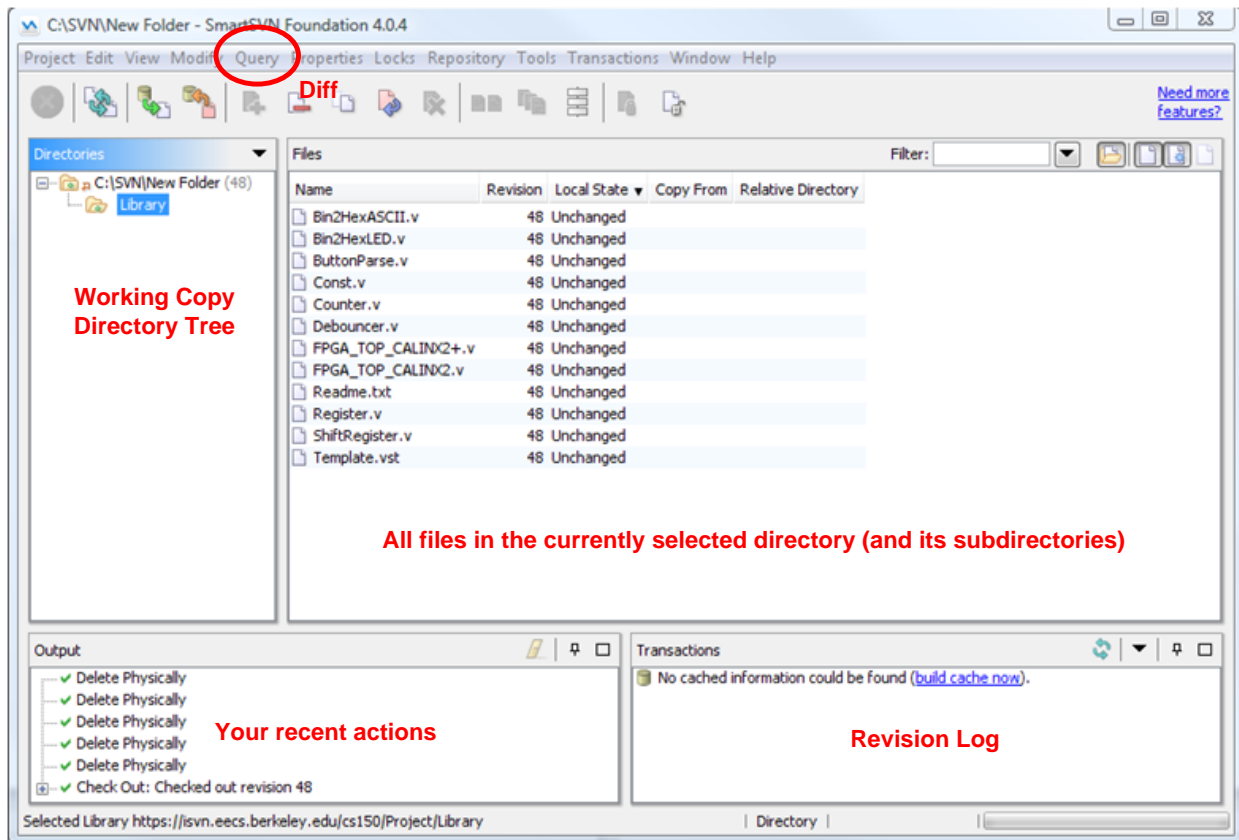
C:\SVN\New Folder - SmartSVN Foundation 4.0.4

Project Edit View Modify Query Properties Locks Repository Tools Transactions Window Help

Diff

Need more features?

Directories

C:\SVN\New Folder (48)

Library

Files

Filter:

| Name | Revision | Local State | Copy From | Relative Directory |
|---|---|---|---|---|
| Bin2HexASCII.v | 48 | Unchanged | | |
| Bin2HexLED.v | 48 | Unchanged | | |
| ButtonParse.v | 48 | Unchanged | | |
| Const.v | 48 | Unchanged | | |
| Counter.v | 48 | Unchanged | | |
| Debouncer.v | 48 | Unchanged | | |
| FPGA_TOP_CALINX2+.v | 48 | Unchanged | | |
| FPGA_TOP_CALINX2.v | 48 | Unchanged | | |
| Readme.txt | 48 | Unchanged | | |
| Register.v | 48 | Unchanged | | |
| ShiftRegister.v | 48 | Unchanged | | |
| Template.vst | 48 | Unchanged | | |

Working Copy Directory Tree

All files in the currently selected directory (and its subdirectories)

Output

Delete Physically
Delete Physically
Delete Physically
Delete Physically
Delete Physically
Check Out: Checked out revision 48

Your recent actions

Transactions

No cached information could be found (build cache now).

Revision Log

Selected Library https://isvn.eecs.berkeley.edu/cs150/Project/Library

Directory